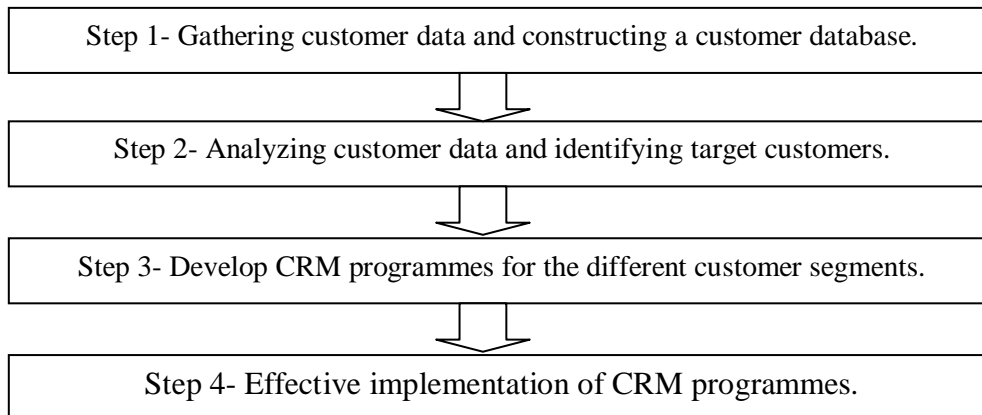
Step 1- Gathering customer data and constructing a customer database.

Step 2- Analyzing customer data and identifying target customers.

Step 3- Develop CRM programmes for the different customer segments.

Step 4- Effective implementation of CRM programmes.